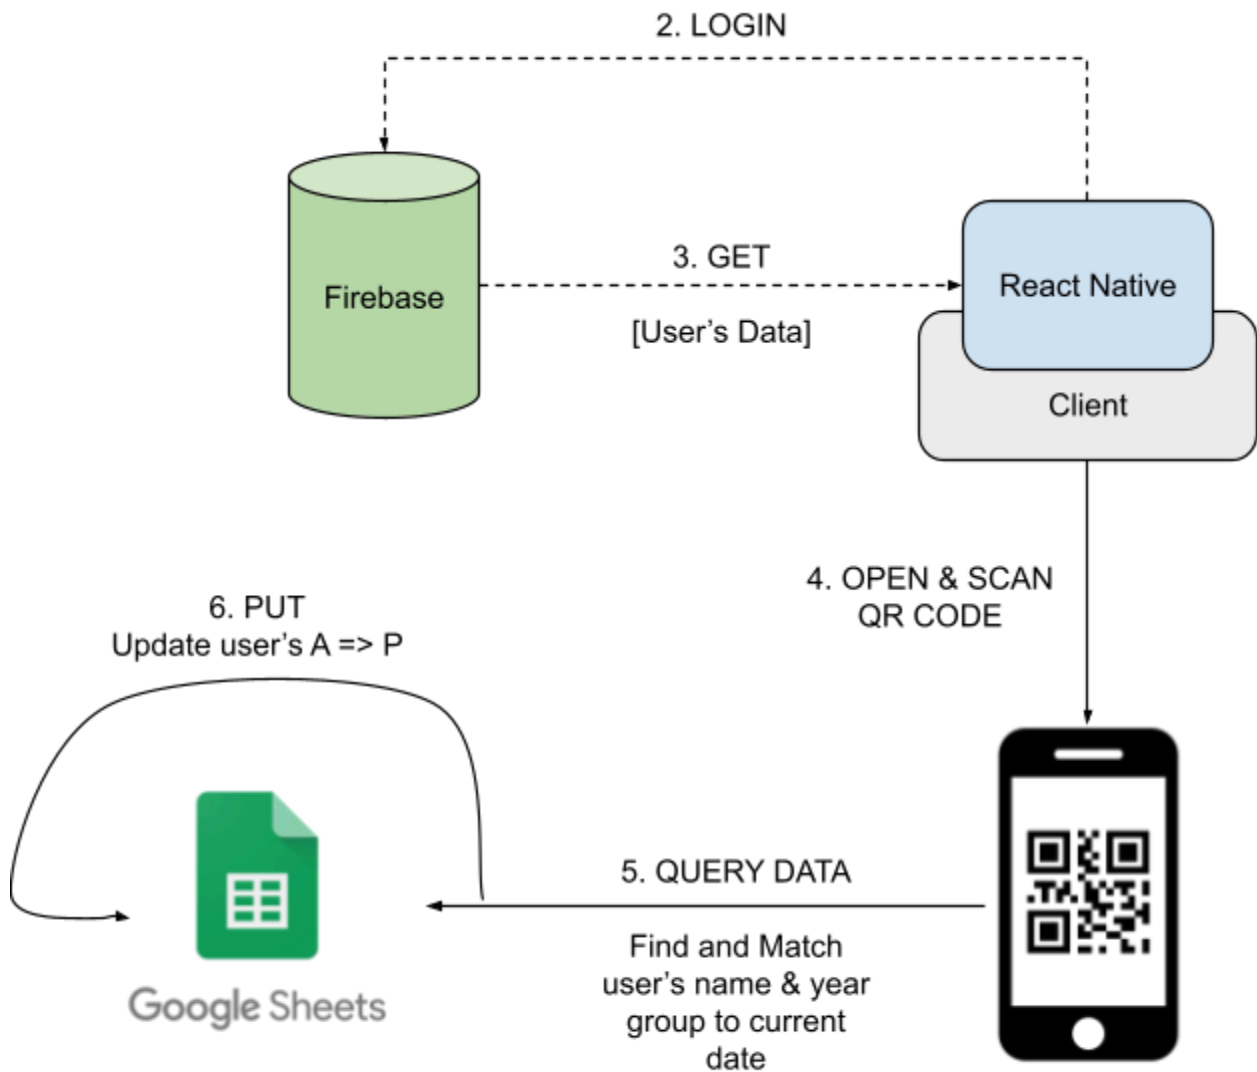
2. LOGIN

Firebase

3. GET

[User's Data]

React Native

Client

4. OPEN & SCAN QR CODE

6. PUT
Update user's A => P

Google Sheets

5. QUERY DATA

Find and Match user's name & year group to current date